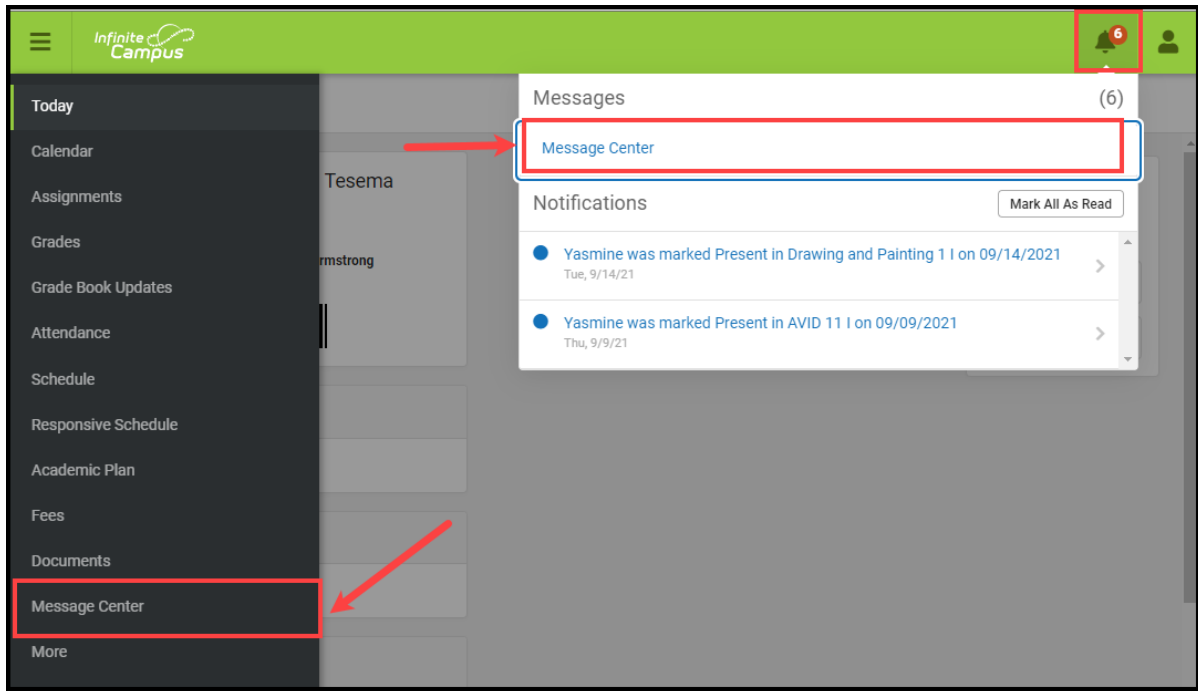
Infinite Campus

6

Today
Calendar
Assignments
Grades
Grade Book Updates
Attendance
Schedule
Responsive Schedule
Academic Plan
Fees
Documents
Message Center
More

Tesema

rmstrong

Messages (6)

Message Center

Notifications

Mark All As Read

Yasmine was marked Present in Drawing and Painting 1 I on 09/14/2021
Tue, 9/14/21

Yasmine was marked Present in AVID 11 I on 09/09/2021
Thu, 9/9/21